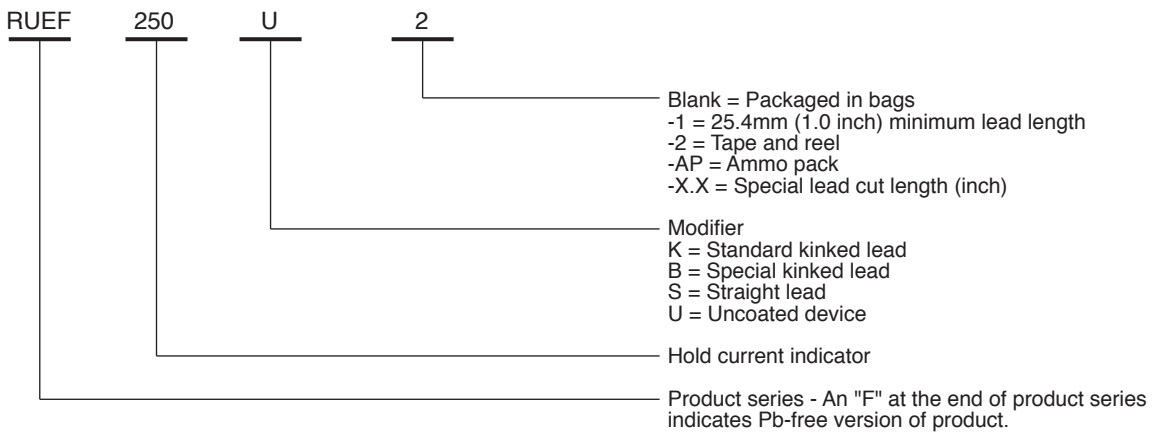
RUEF 250 U 2

Blank = Packaged in bags
-1 = 25.4mm (1.0 inch) minimum lead length
-2 = Tape and reel
-AP = Ammo pack
-X.X = Special lead cut length (inch)

Modifier
K = Standard kinked lead
B = Special kinked lead
S = Straight lead
U = Uncoated device

Hold current indicator

Product series - An "F" at the end of product series indicates Pb-free version of product.